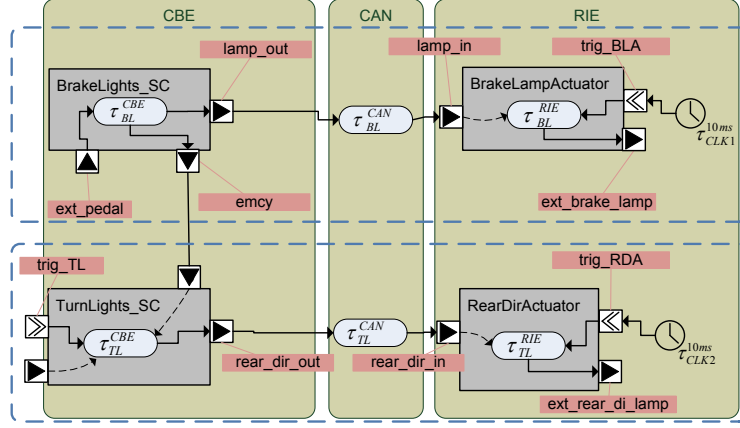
CBE

CAN

RIE

lamp_out

lamp_in

trig_BLA

BrakeLights_SC

$\tau_{BL}^{CBE}$

$\tau_{BL}^{CAN}$

BrakeLampActuator

$\tau_{BL}^{RIE}$

$\tau_{CLK1}^{10ms}$

ext_pedal

emcy

ext_brake_lamp

trig_TL

trig_RDA

TurnLights_SC

$\tau_{TL}^{CBE}$

$\tau_{TL}^{CAN}$

RearDirActuator

$\tau_{TL}^{RIE}$

$\tau_{CLK2}^{10ms}$

rear_dir_out

rear_dir_in

ext_rear_di_lamp